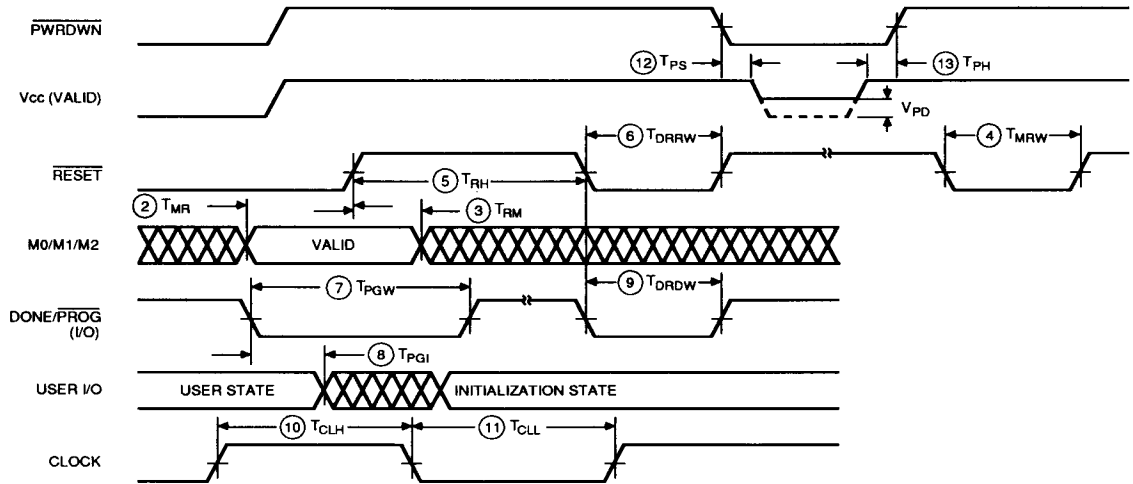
$\overline{PWRDWN}$

(12) $T_{PS}$

(13) $T_{PH}$

Vcc (VALID)

$V_{PD}$

(6) $T_{DRRW}$

(4) $T_{MRW}$

$\overline{RESET}$

(5) $T_{RH}$

(2) $T_{MR}$

(3) $T_{RM}$

M0/M1/M2

VALID

(7) $T_{PGW}$

(9) $T_{DRDW}$

DONE/$\overline{PROG}$ (I/O)

(8) $T_{PGI}$

USER I/O

USER STATE

INITIALIZATION STATE

(10) $T_{CLH}$

(11) $T_{CLL}$

CLOCK